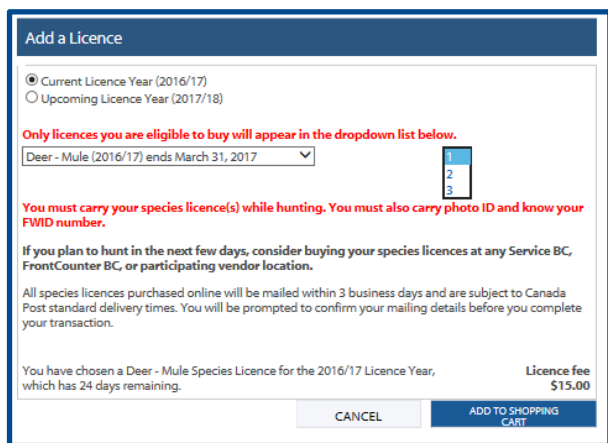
Add a Licence

Current Licence Year (2016/17)
Upcoming Licence Year (2017/18)

Only licences you are eligible to buy will appear in the dropdown list below.

Deer - Mule (2016/17) ends March 31, 2017

1
2
3

You must carry your species licence(s) while hunting. You must also carry photo ID and know your FWID number.

If you plan to hunt in the next few days, consider buying your species licences at any Service BC, FrontCounter BC, or participating vendor location.

All species licences purchased online will be mailed within 3 business days and are subject to Canada Post standard delivery times. You will be prompted to confirm your mailing details before you complete your transaction.

You have chosen a Deer - Mule Species Licence for the 2016/17 Licence Year, which has 24 days remaining.

Licence fee
$15.00

CANCEL

ADD TO SHOPPING CART